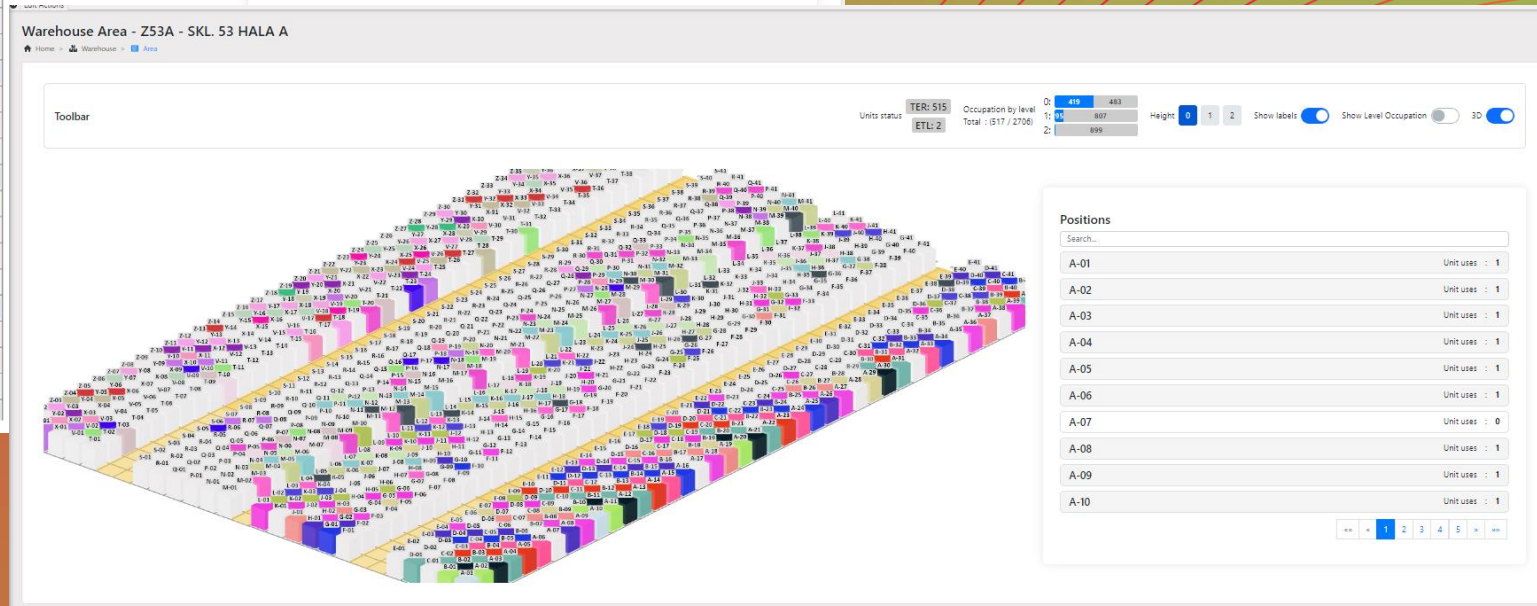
Edit Actions

Warehouse Area - Z53A - SKL. 53 HALA A

Home > Warehouse > Area

Toolbar

Units status TER: 515 ETL: 2

Occupation by level Total : (517 / 2706)

0: 419 483
1: 95 807
2: 899

Height 0 1 2

Show labels

Show Level Occupation

3D

Positions

Search...

| | |
|---|---|
| A-01 | Unit uses : 1 |
| A-02 | Unit uses : 1 |
| A-03 | Unit uses : 1 |
| A-04 | Unit uses : 1 |
| A-05 | Unit uses : 1 |
| A-06 | Unit uses : 1 |
| A-07 | Unit uses : 0 |
| A-08 | Unit uses : 1 |
| A-09 | Unit uses : 1 |
| A-10 | Unit uses : 1 |

«« « 1 2 3 4 5 » »»